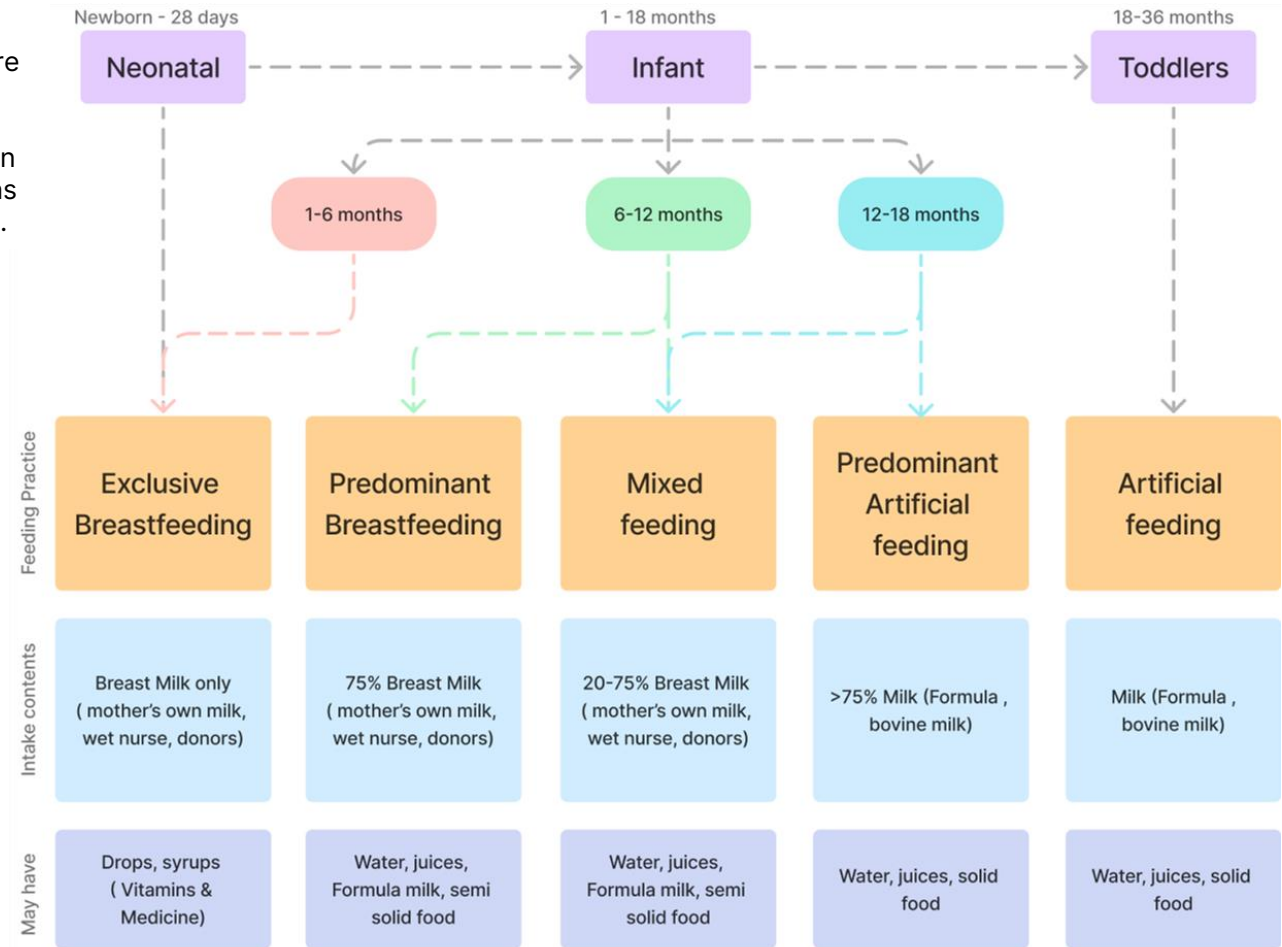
re

n
ns
.

Newborn - 28 days
Neonatal

1 - 18 months
Infant

18-36 months
Toddlers

1-6 months

6-12 months

12-18 months

Feeding Practice

Exclusive Breastfeeding

Predominant Breastfeeding

Mixed feeding

Predominant Artificial feeding

Artificial feeding

Intake contents

Breast Milk only ( mother's own milk, wet nurse, donors)

75% Breast Milk ( mother's own milk, wet nurse, donors)

20-75% Breast Milk ( mother's own milk, wet nurse, donors)

>75% Milk (Formula , bovine milk)

Milk (Formula , bovine milk)

May have

Drops, syrups ( Vitamins & Medicine)

Water, juices, Formula milk, semi solid food

Water, juices, Formula milk, semi solid food

Water, juices, solid food

Water, juices, solid food